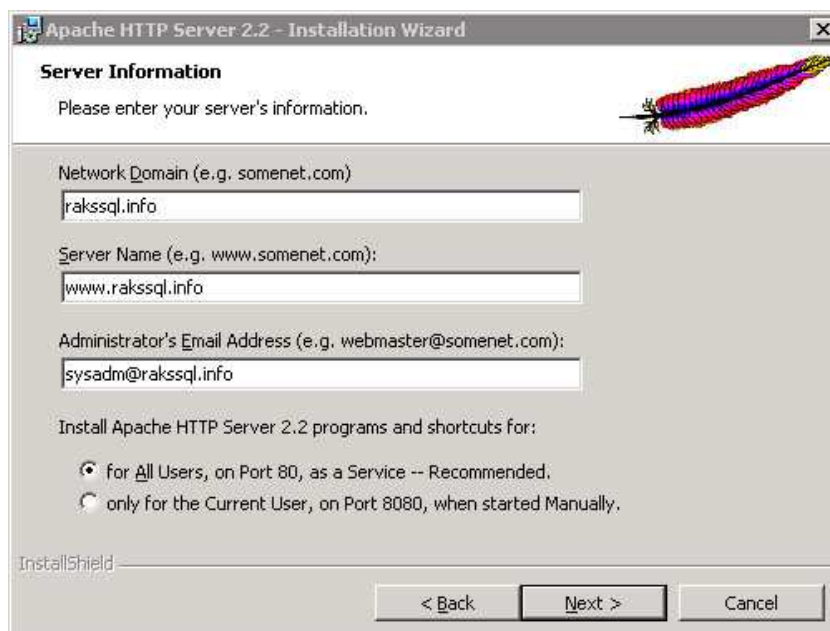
Apache HTTP Server 2.2 - Installation Wizard

Server Information

Please enter your server's information.

Network Domain (e.g. somenet.com)

rakssql.info

Server Name (e.g. www.somenet.com):

www.rakssql.info

Administrator's Email Address (e.g. webmaster@somenet.com):

sysadm@rakssql.info

Install Apache HTTP Server 2.2 programs and shortcuts for:

for All Users, on Port 80, as a Service -- Recommended.

only for the Current User, on Port 8080, when started Manually.

InstallShield

< Back

Next >

Cancel